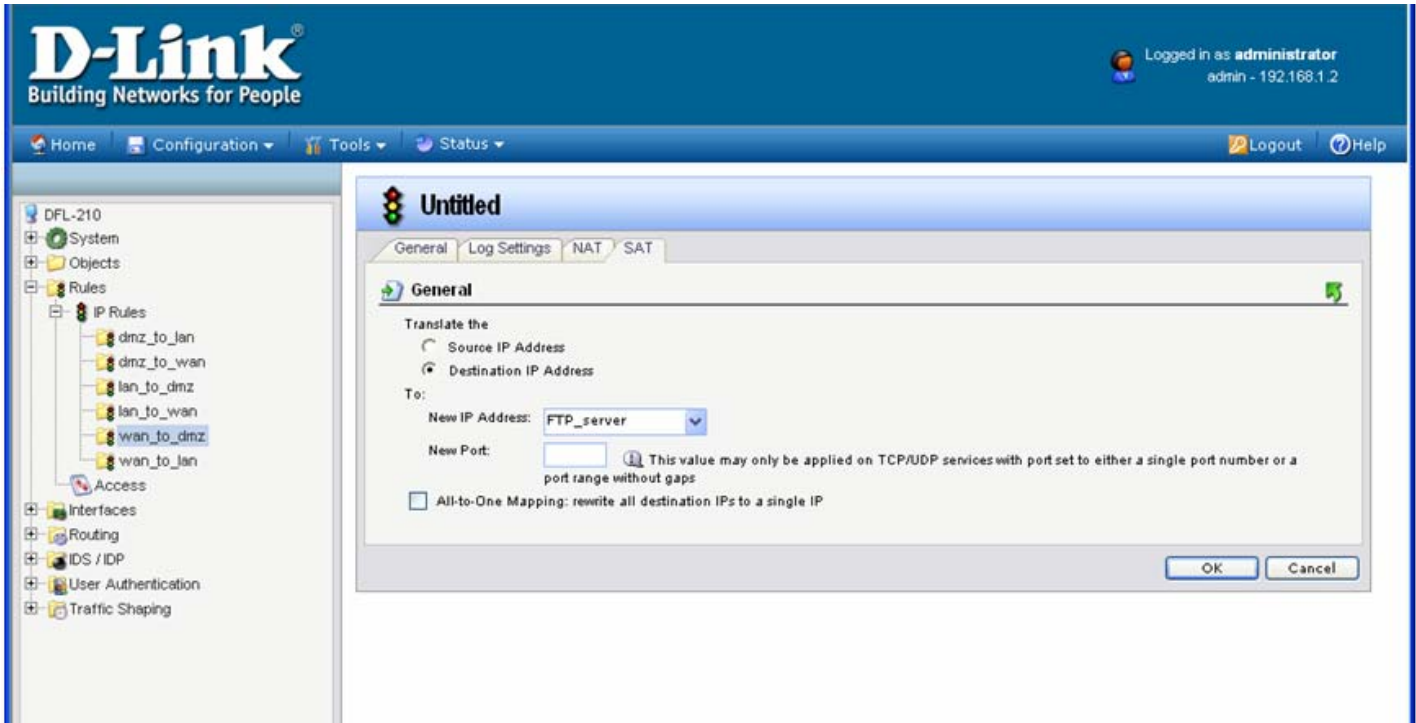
D-Link®
Building Networks for People

Logged in as administrator
admin - 192.168.1.2

Home Configuration Tools Status Logout Help

DFL-210
System
Objects
Rules
IP Rules
dmz_to_lan
dmz_to_wan
lan_to_dmz
lan_to_wan
wan_to_dmz
wan_to_lan
Access
Interfaces
Routing
IDS / IDP
User Authentication
Traffic Shaping

Untitled

General Log Settings NAT SAT

General

Translate the
Source IP Address
Destination IP Address
To:
New IP Address: FTP_server
New Port: This value may only be applied on TCP/UDP services with port set to either a single port number or a port range without gaps
All-to-One Mapping: rewrite all destination IPs to a single IP

OK Cancel